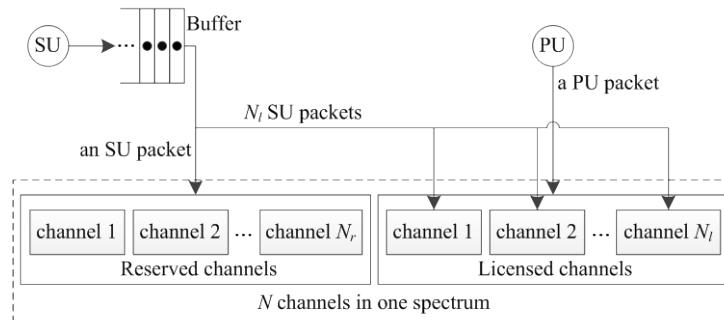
SU

Buffer

PU

a PU packet

$N_l$ SU packets

an SU packet

channel 1 | channel 2 | ... | channel $N_r$

Reserved channels

channel 1 | channel 2 | ... | channel $N_l$

Licensed channels

$N$ channels in one spectrum